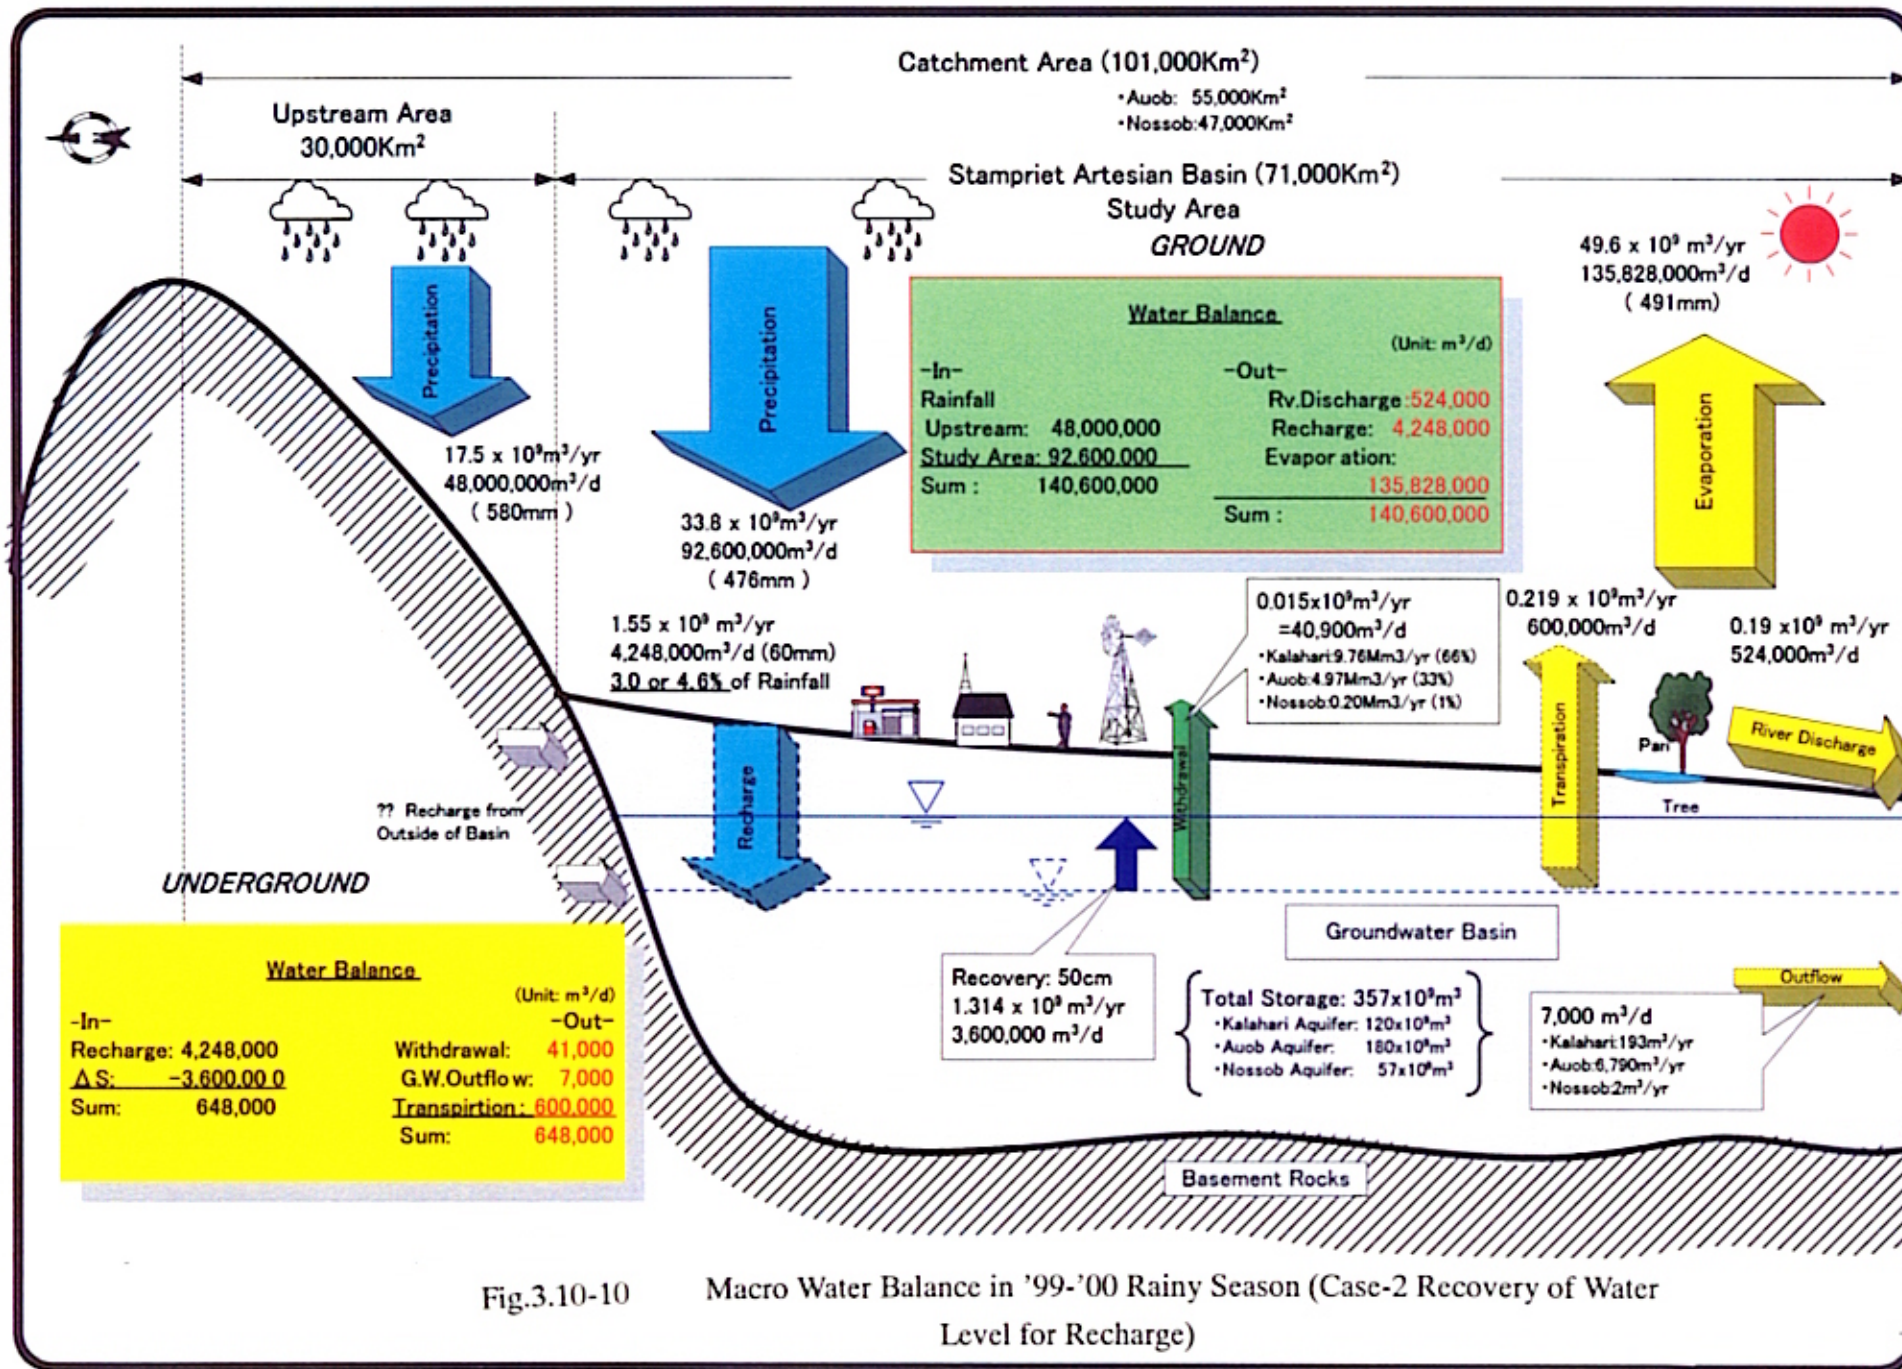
Catchment Area (101,000Km$^2$)
・Auob: 55,000Km$^2$
・Nossob:47,000Km$^2$

Upstream Area
30,000Km$^2$

Stampriet Artesian Basin (71,000Km$^2$)
Study Area
GROUND

Precipitation

Precipitation

17.5 x $10^9$m$^3$/yr
48,000,000m$^3$/d
( 580mm )

33.8 x $10^9$m$^3$/yr
92,600,000m$^3$/d
( 476mm )

Water Balance
(Unit: m$^3$/d)

| -In- | | -Out- | |
|---|---|---|---|
| Rainfall | | Rv.Discharge | 524,000 |
| Upstream: | 48,000,000 | Recharge: | 4,248,000 |
| Study Area: | 92,600,000 | Evapor ation: | |
| Sum : | 140,600,000 | | 135,828,000 |
| | | Sum : | 140,600,000 |

49.6 x $10^9$ m$^3$/yr
135,828,000m$^3$/d
( 491mm)

Evaporation

1.55 x $10^9$ m$^3$/yr
4,248,000m$^3$/d (60mm)
3.0 or 4.6% of Rainfall

0.015x$10^9$m$^3$/yr
=40,900m$^3$/d
・Kalahari:9.76Mm3/yr (66%)
・Auob:4.97Mm3/yr (33%)
・Nossob:0.20Mm3/yr (1%)

0.219 x $10^9$m$^3$/yr
600,000m$^3$/d

0.19 x$10^9$ m$^3$/yr
524,000m$^3$/d

Recharge

Withdrawal

Transpiration

Pan

Tree

River Discharge

?? Recharge from Outside of Basin

UNDERGROUND

Groundwater Basin

Water Balance
(Unit: m$^3$/d)

| -In- | | -Out- | |
|---|---|---|---|
| Recharge: | 4,248,000 | Withdrawal: | 41,000 |
| ΔS: | -3,600,00 0 | G.W.Outflo w: | 7,000 |
| Sum: | 648,000 | Transpirtion : | 600,000 |
| | | Sum: | 648,000 |

Recovery: 50cm
1.314 x $10^9$ m$^3$/yr
3,600,000 m$^3$/d

Total Storage: 357x$10^9$m$^3$
・Kalahari Aquifer: 120x$10^9$m$^3$
・Auob Aquifer: 180x$10^9$m$^3$
・Nossob Aquifer: 57x$10^9$m$^3$

Outflow

7,000 m$^3$/d
・Kalahari:193m$^3$/yr
・Auob:6,790m$^3$/yr
・Nossob:2m$^3$/yr

Basement Rocks

Fig.3.10-10 Macro Water Balance in '99-'00 Rainy Season (Case-2 Recovery of Water Level for Recharge)